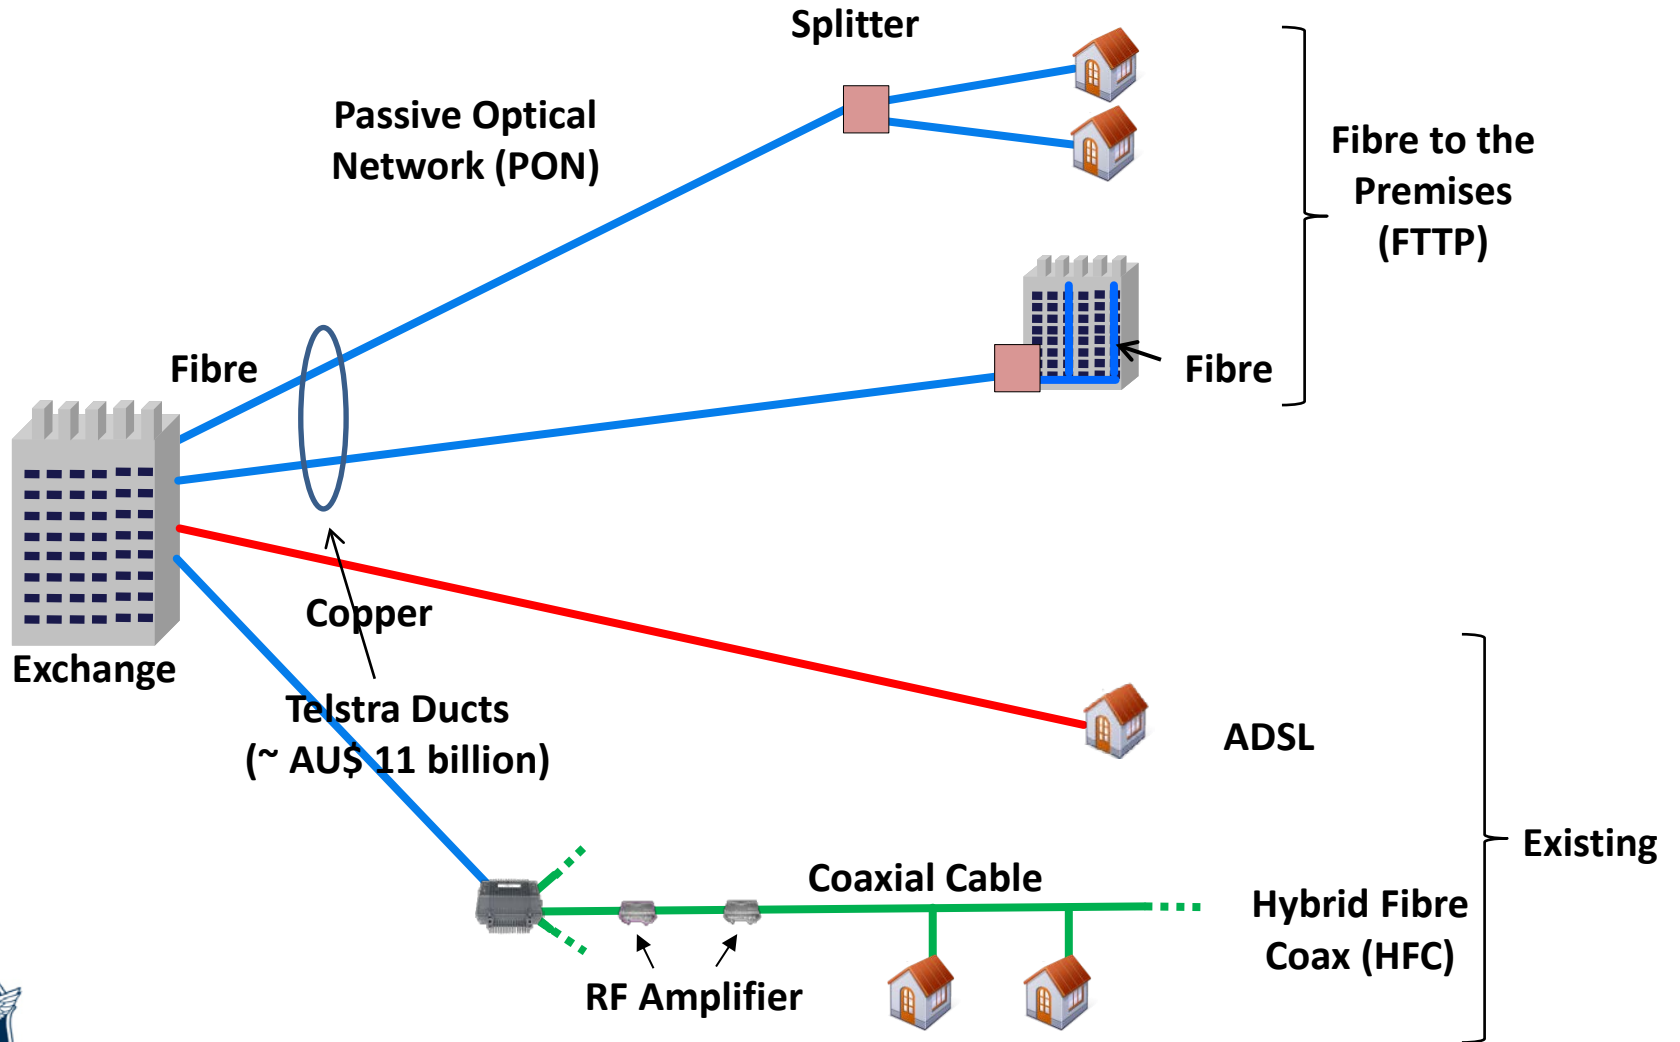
Splitter

Passive Optical Network (PON)

Fibre to the Premises (FTTP)

Fibre

Fibre

Exchange

Copper

Telstra Ducts (~ AU$ 11 billion)

ADSL

Existing

Coaxial Cable

Hybrid Fibre Coax (HFC)

RF Amplifier